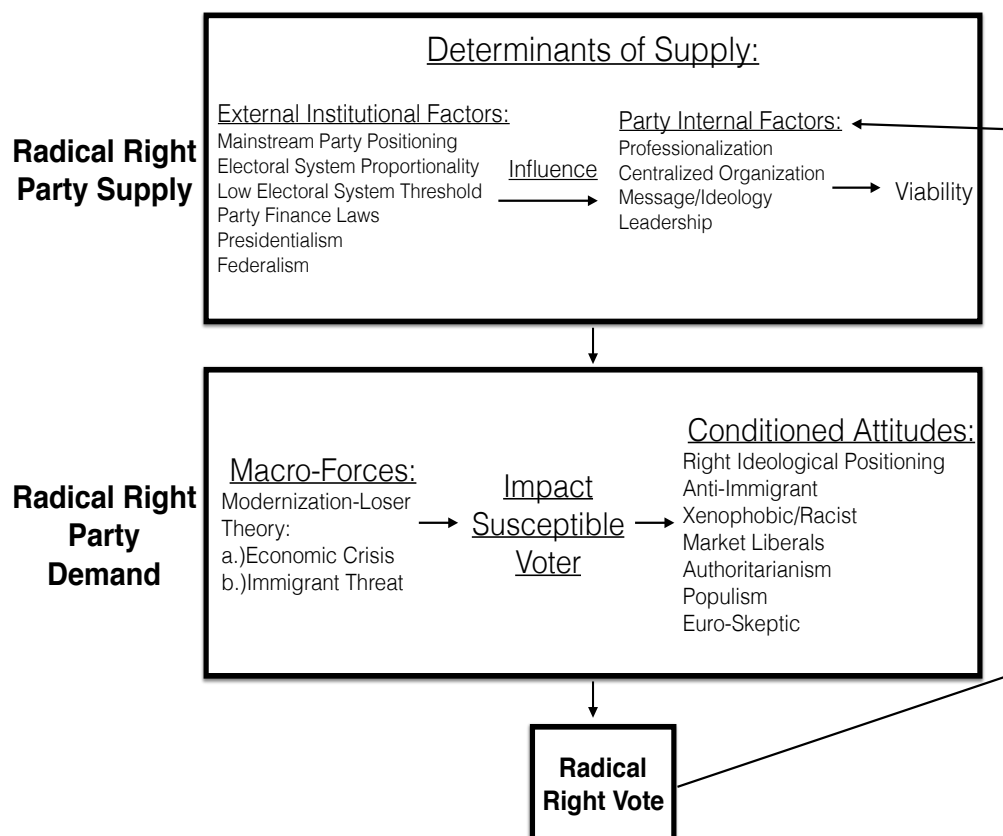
Radical Right Party Supply

Determinants of Supply:

External Institutional Factors:
Mainstream Party Positioning
Electoral System Proportionality
Low Electoral System Threshold
Party Finance Laws
Presidentialism
Federalism

Influence

Party Internal Factors:
Professionalization
Centralized Organization
Message/Ideology
Leadership

Viability

Radical Right Party Demand

Macro-Forces:
Modernization-Loser Theory:
a.)Economic Crisis
b.)Immigrant Threat

Impact Susceptible Voter

Conditioned Attitudes:
Right Ideological Positioning
Anti-Immigrant
Xenophobic/Racist
Market Liberals
Authoritarianism
Populism
Euro-Skeptic

Radical Right Vote